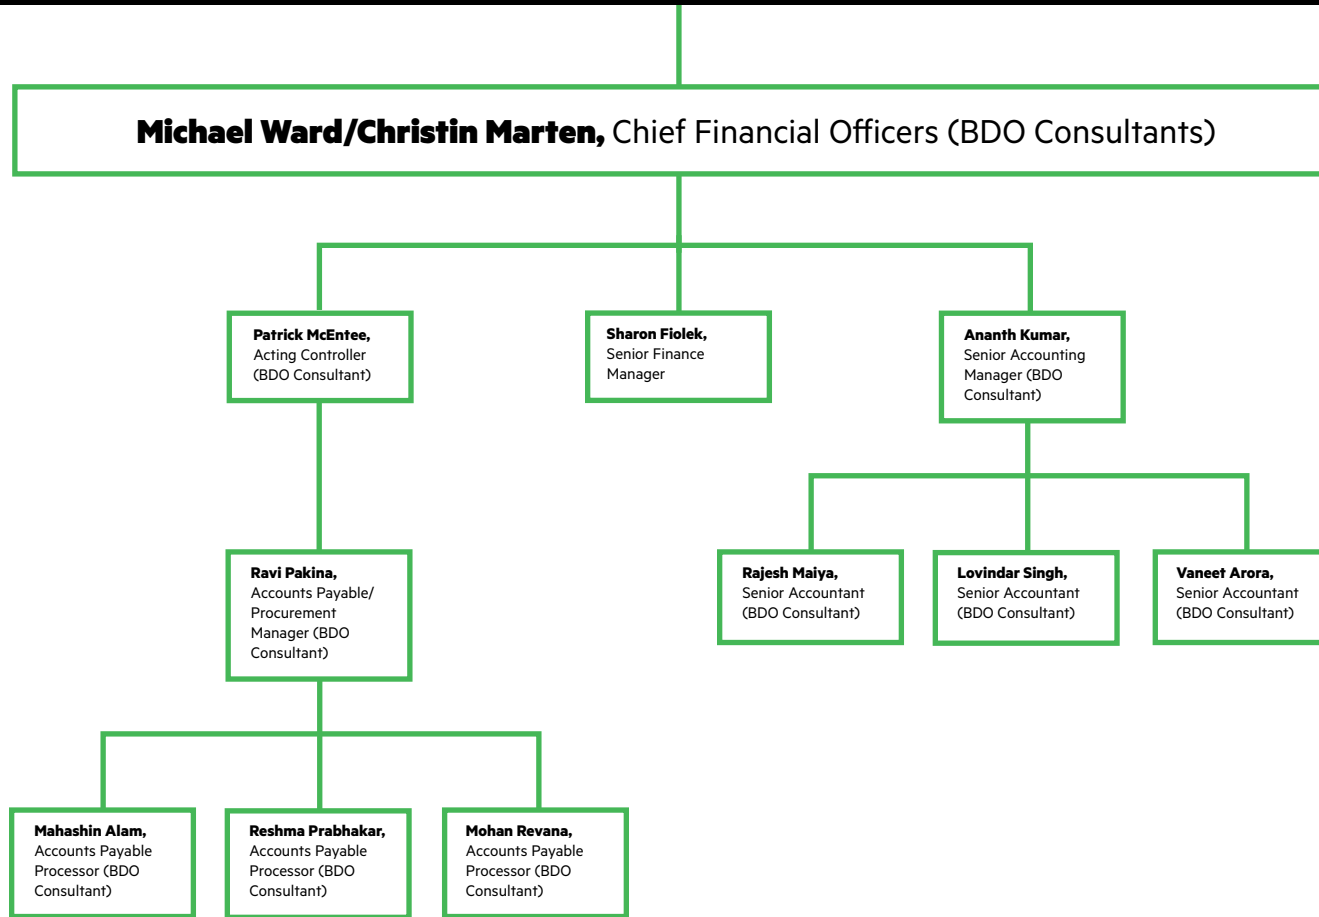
**Michael Ward/Christin Marten,** Chief Financial Officers (BDO Consultants)

**Patrick McEntee,** Acting Controller (BDO Consultant)

**Sharon Fiolek,** Senior Finance Manager

**Ananth Kumar,** Senior Accounting Manager (BDO Consultant)

**Ravi Pakina,** Accounts Payable/ Procurement Manager (BDO Consultant)

**Rajesh Maiya,** Senior Accountant (BDO Consultant)

**Lovindar Singh,** Senior Accountant (BDO Consultant)

**Vaneet Arora,** Senior Accountant (BDO Consultant)

**Mahashin Alam,** Accounts Payable Processor (BDO Consultant)

**Reshma Prabhakar,** Accounts Payable Processor (BDO Consultant)

**Mohan Revana,** Accounts Payable Processor (BDO Consultant)